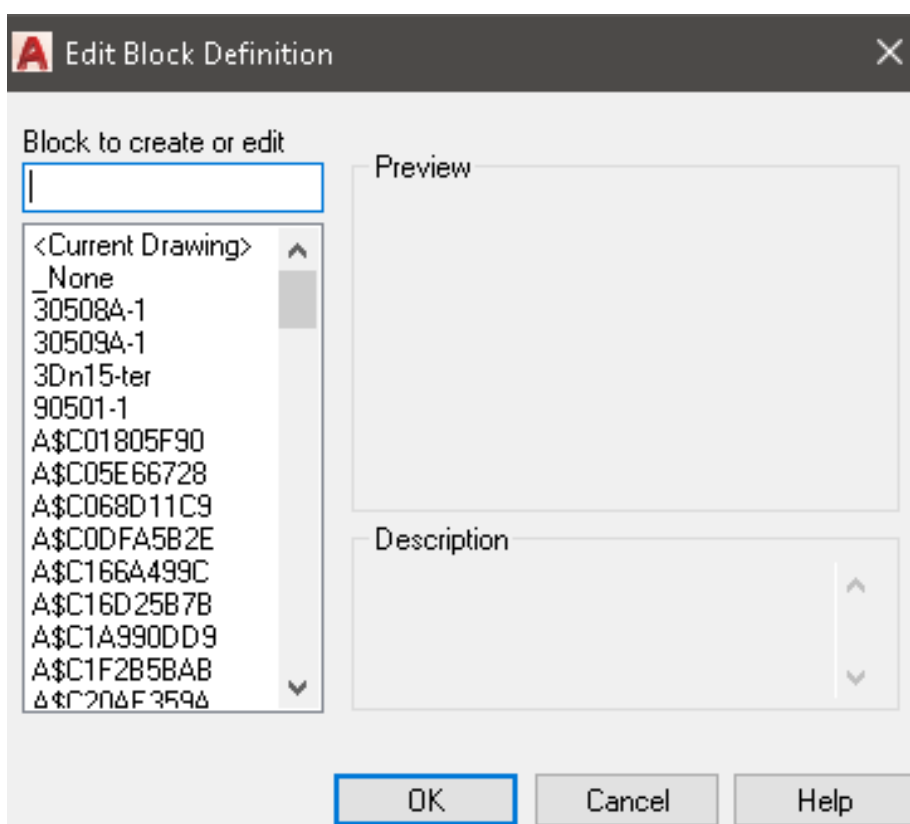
Edit Block Definition

Block to create or edit

<Current Drawing>
_None
30508A-1
30509A-1
3Dn15-ter
90501-1
A$C01805F90
A$C05E66728
A$C068D11C9
A$C0DFA5B2E
A$C166A499C
A$C16D25B7B
A$C1A990DD9
A$C1F2B5BAB
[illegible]

Preview

Description

OK
Cancel
Help